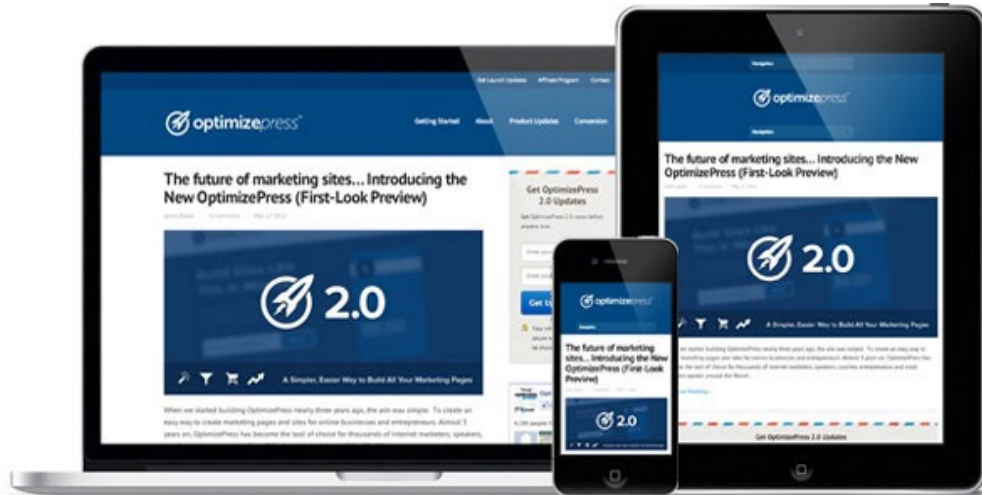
Get Launch Updates Affiliate Program Contact

optimizepress

Getting Started About Product Updates Conversion

The future of marketing sites... Introducing the New OptimizePress (First-Look Preview)

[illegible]

2.0

A Simpler, Easier Way to Build All Your Marketing Pages

When we started building OptimizePress nearly three years ago, the aim was simple. To create an easy way to create marketing pages and sites for online businesses and entrepreneurs. Almost 3 years on, OptimizePress has become the tool of choice for thousands of internet marketers, speakers,

Get OptimizePress 2.0 Updates

Get U

optimizepress

The future of marketing sites... Introducing the New OptimizePress (First-Look Preview)

2.0

optimizepress

The future of marketing sites... Introducing the New OptimizePress (First-Look Preview)

2.0

A Simpler, Easier Way to Build All Your Marketing Pages

Get OptimizePress 2.0 Updates